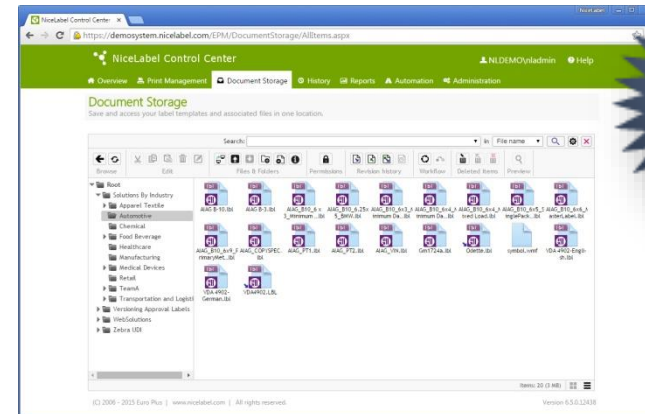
NiceLabel Control Center ×

https://demosystem.nicelabel.com/EPM/DocumentStorage/AllItems.aspx

NiceLabel Control Center

NLDEMO\nladmin Help

Overview Print Management Document Storage History Reports Automation Administration

Document Storage

Save and access your label templates and associated files in one location.

Search: in File name

Browse Edit Files & Folders Permissions Revision History Workflow Deleted Items Preview

Root
Solutions By Industry
Apparel Textile
Automotive
Chemical
Food Beverage
Healthcare
Manufacturing
Medical Devices
Retail
TeamA
Transportation and Logisti
Versioning Approval Labels
WebSolutions
Zebra UDI

AIAG B-10.lbl
AIAG B-3.lbl
AIAG_B10_6 x 3_Minimum ...lbl
AIAG_B10_6.25x 5_BMW.lbl
AIAG_B10_6x3_M inimum Da...lbl
AIAG_B10_6x4_M inimum Da...lbl
AIAG_B10_6x4_Mi xed Load.lbl
AIAG_B10_6x5_S inglePack...lbl
AIAG_B10_6x6_M asterLabel.lbl
AIAG_B10_6x9_P rimaryMet...lbl
AIAG_COPYSPEC.lbl
AIAG_FT1.lbl
AIAG_FT2.lbl
AIAG_VIN.lbl
Gm1724a.lbl
Odette.lbl
symbol.wmf
VDA-4902-English.lbl
VDA-4902-German.lbl
VDA4902.LBL

Items: 20 (3 MB)

(C) 2006 - 2015 Euro Plus | www.nicelabel.com | All rights reserved.

Version 6.5.0.12438